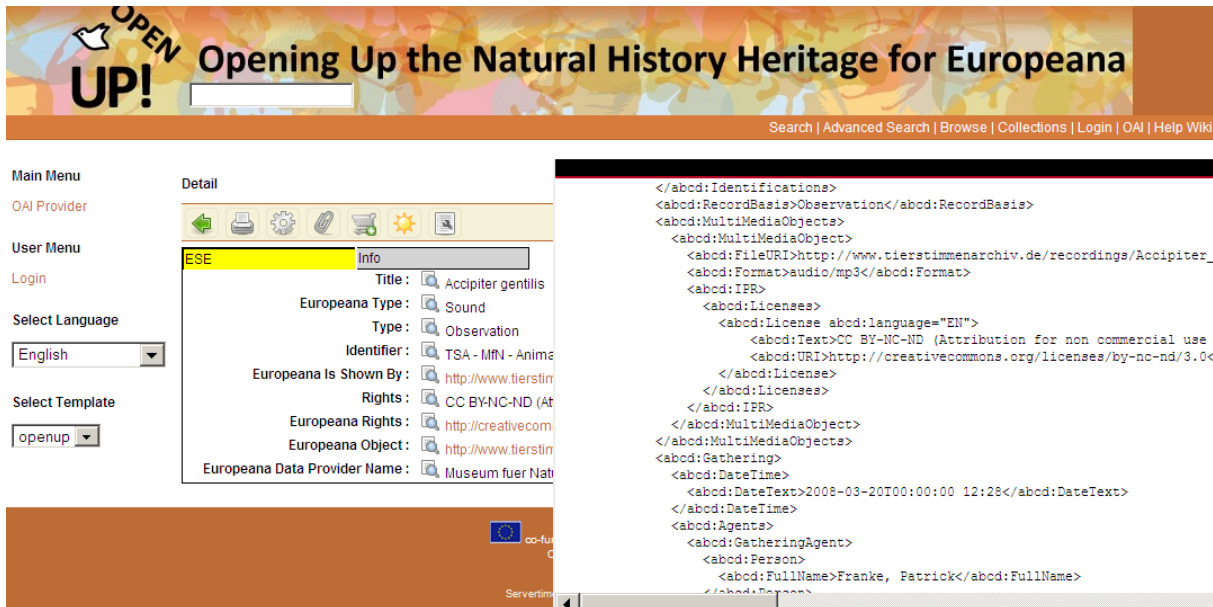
OPEN UP!

Opening Up the Natural History Heritage for Europeana

Search | Advanced Search | Browse | Collections | Login | OAI | Help Wiki

Main Menu

OAI Provider

User Menu

Login

Select Language

English

Select Template

openup

Detail

| ESE | Info |
|---|---|
| Title : | Accipiter gentilis |
| Europeana Type : | Sound |
| Type : | Observation |
| Identifier : | TSA - MfN - Anima |
| Europeana Is Shown By : | http://www.tierstim |
| Rights : | CC BY-NC-ND (At |
| Europeana Rights : | http://creativecom |
| Europeana Object : | http://www.tierstim |
| Europeana Data Provider Name : | Museum fuer Natu |

co-fu

Servertim

</abcd:Identifications>
<abcd:RecordBasis>Observation</abcd:RecordBasis>
<abcd:MultiMediaObjects>
<abcd:MultiMediaObject>
<abcd:FileURI>http://www.tierstimmenarchiv.de/recordings/Accipiter_
<abcd:Format>audio/mp3</abcd:Format>
<abcd:IPR>
<abcd:Licenses>
<abcd:License abcd:language="EN">
<abcd:Text>CC BY-NC-ND (Attribution for non commercial use
<abcd:URI>http://creativecommons.org/licenses/by-nc-nd/3.0<
</abcd:License>
</abcd:Licenses>
</abcd:IPR>
</abcd:MultiMediaObject>
</abcd:MultiMediaObjects>
<abcd:Gathering>
<abcd:DateTime>
<abcd:DateText>2008-03-20T00:00:00 12:28</abcd:DateText>
</abcd:DateTime>
<abcd:Agents>
<abcd:GatheringAgent>
<abcd:Person>
<abcd:FullName>Franke, Patrick</abcd:FullName>
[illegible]